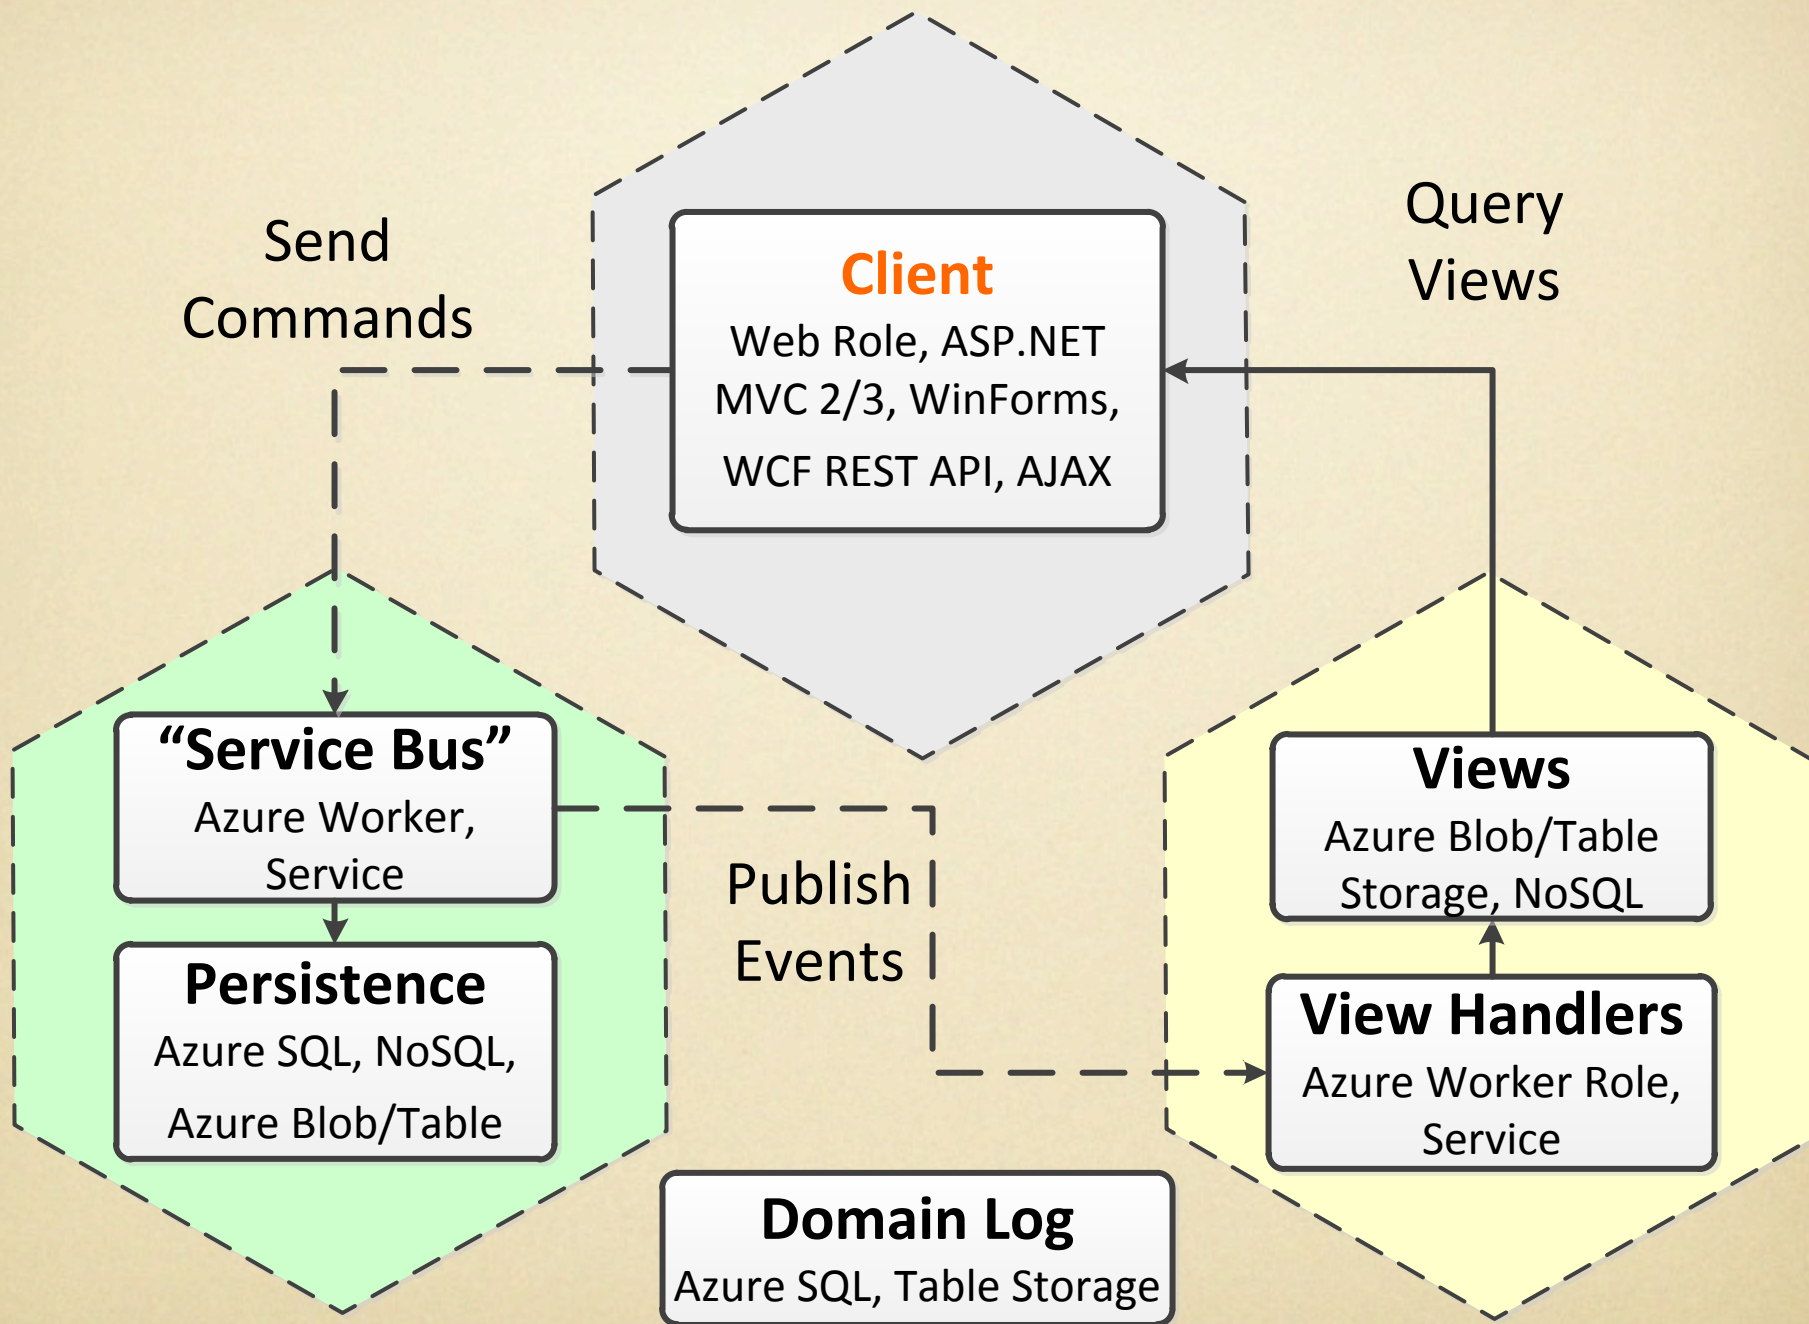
Send Commands

Client
Web Role, ASP.NET MVC 2/3, WinForms, WCF REST API, AJAX

Query Views

“Service Bus”
Azure Worker, Service

Persistence
Azure SQL, NoSQL, Azure Blob/Table

Publish Events

Views
Azure Blob/Table Storage, NoSQL

View Handlers
Azure Worker Role, Service

Domain Log
Azure SQL, Table Storage